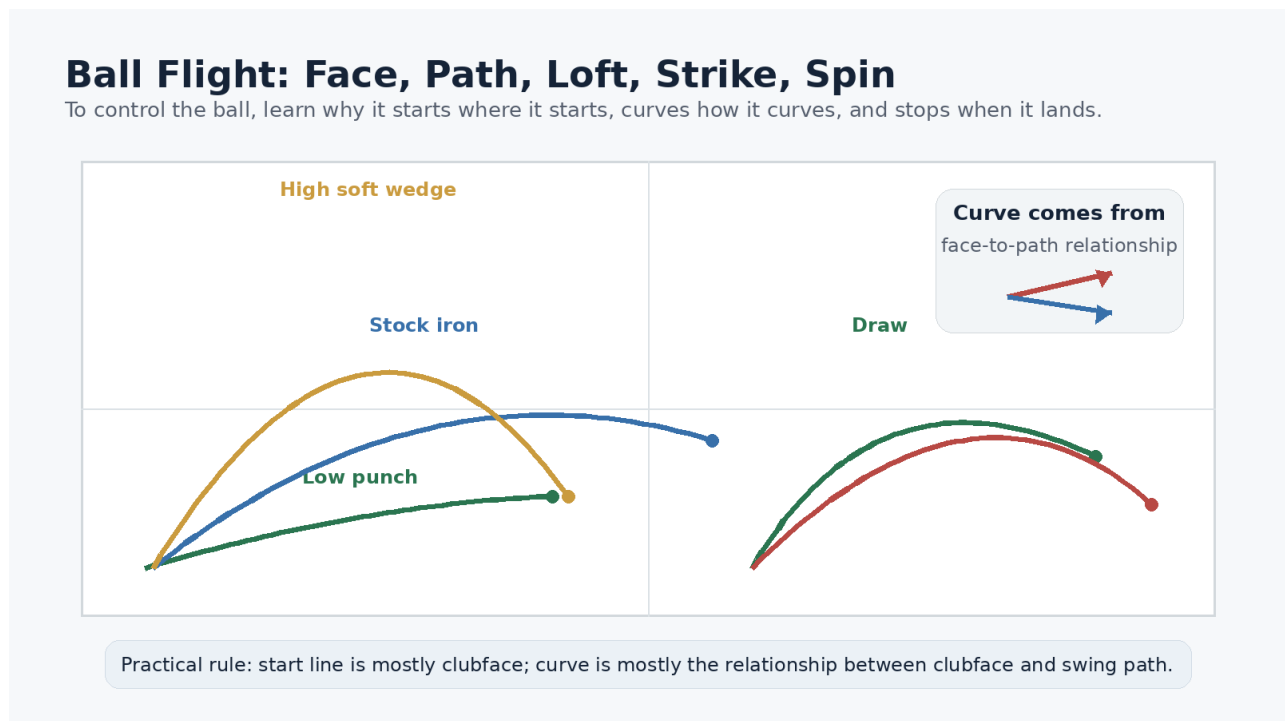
Ball Flight: Face, Path, Loft, Strike, Spin

To control the ball, learn why it starts where it starts, curves how it curves, and stops when it lands.

High soft wedge

Stock iron

Low punch

Draw

Curve comes from

face-to-path relationship

Practical rule: start line is mostly clubface; curve is mostly the relationship between clubface and swing path.